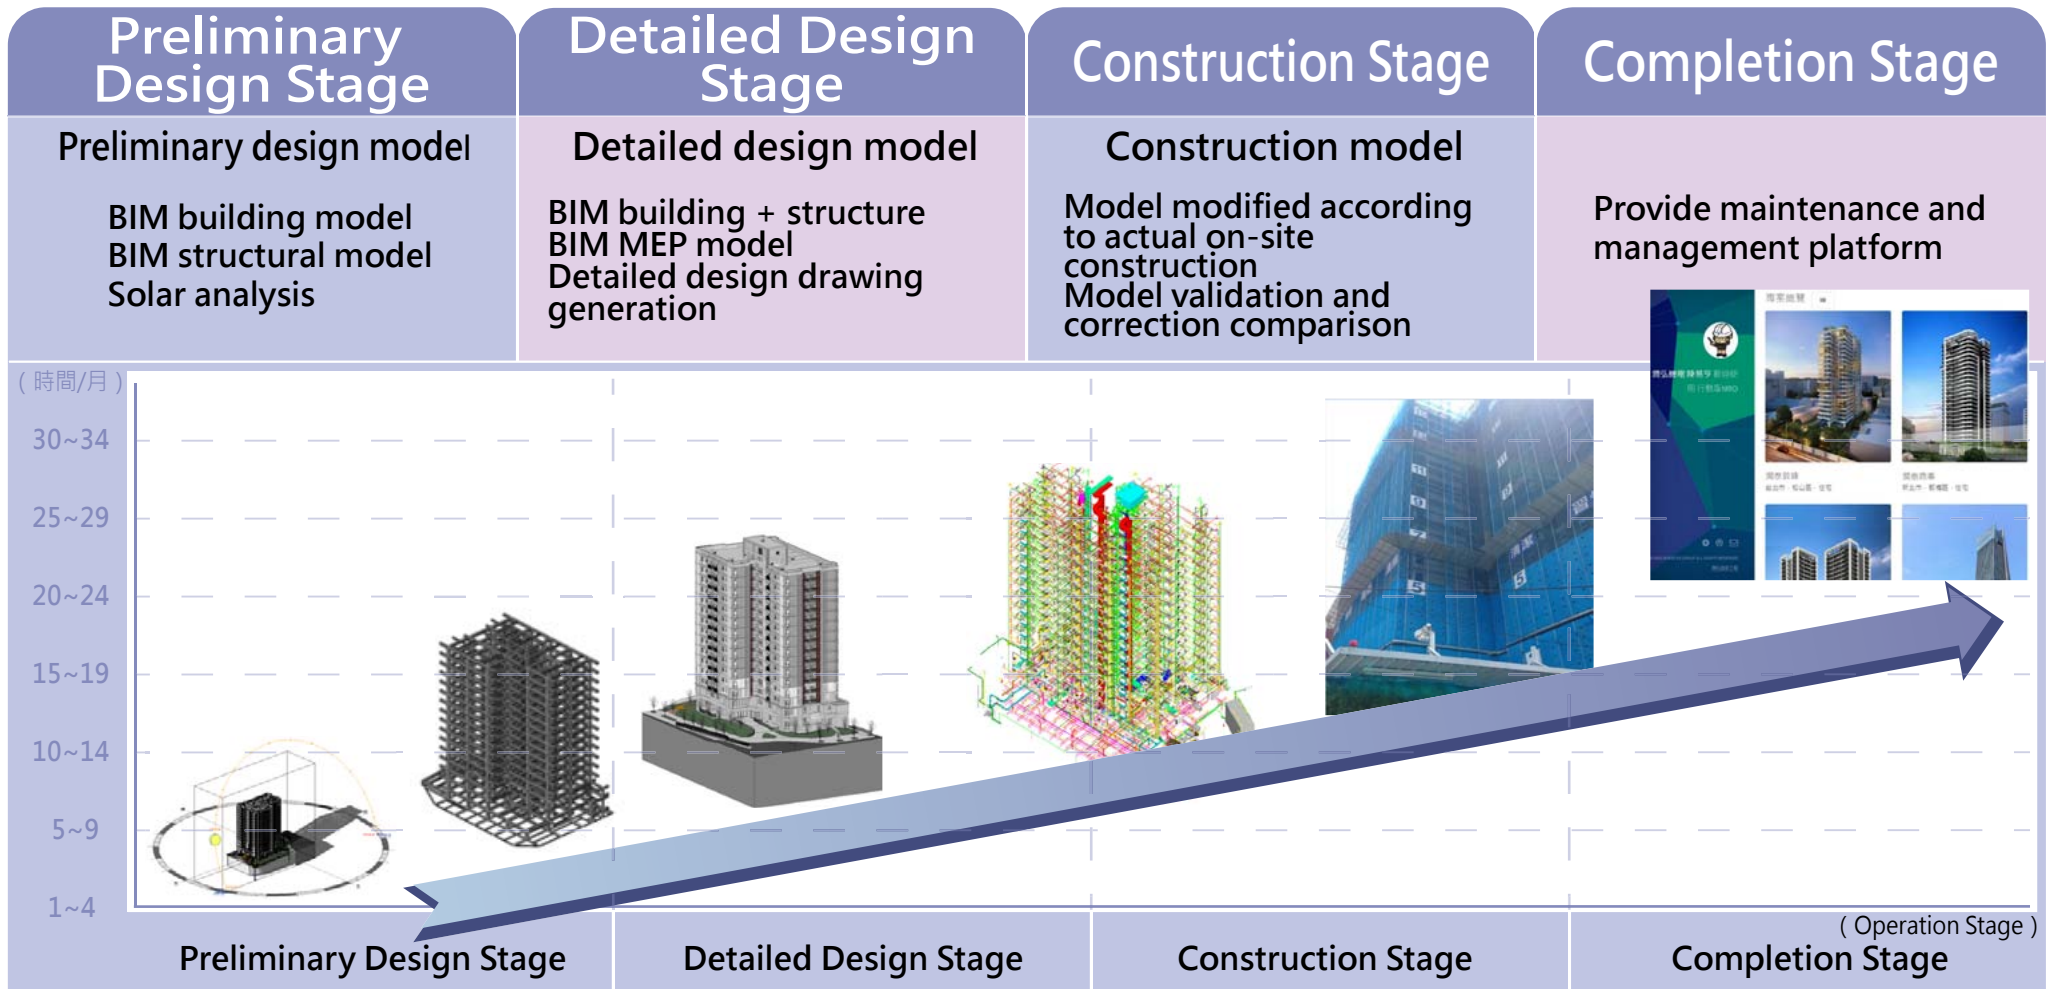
| Preliminary Design Stage | Detailed Design Stage | Construction Stage | Completion Stage |
|---|---|---|---|
| Preliminary design model<br><br>BIM building model<br>BIM structural model<br>Solar analysis | Detailed design model<br><br>BIM building + structure<br>BIM MEP model<br>Detailed design drawing generation | Construction model<br><br>Model modified according to actual on-site construction<br>Model validation and correction comparison | Provide maintenance and management platform |

( 時間/月 )
30~34
25~29
20~24
15~19
10~14
5~9
1~4

Preliminary Design Stage
Detailed Design Stage
Construction Stage
( Operation Stage )
Completion Stage